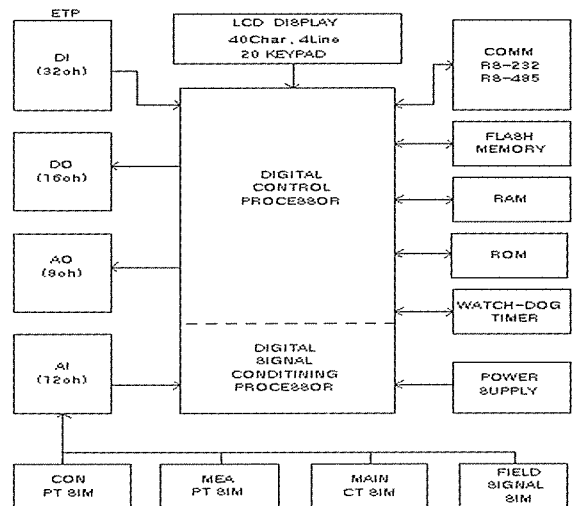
ETP

DI
(32ch)

DO
(16ch)

AO
(8ch)

AI
(12ch)

LCD DISPLAY
40Char , 4Line
20 KEYPAD

DIGITAL
CONTROL
PROCESSOR

DIGITAL
SIGNAL
CONDITINING
PROCESSOR

COMM
RS-232
RS-485

FLASH
MEMORY

RAM

ROM

WATCH-DOG
TIMER

POWER
SUPPLY

CON
PT SIM

MEA
PT SIM

MAIN
CT SIM

FIELD
SIGNAL
SIM